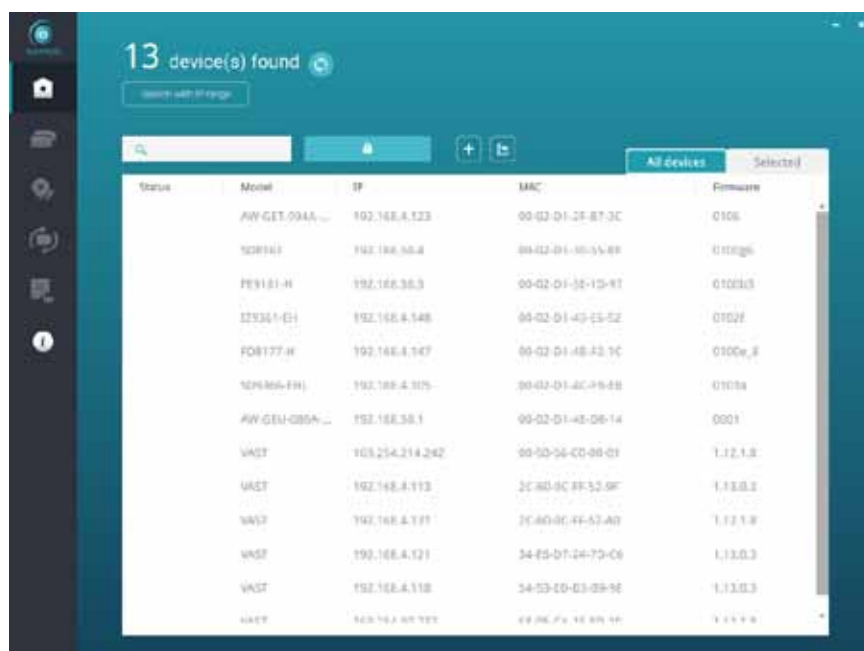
13 device(s) found

Search with IP range

All devices | Selected

| Status | Model | IP | MAC | Firmware |
|---|---|---|---|---|
| | AW-GET-094A-... | 192.168.4.123 | 00-02-D1-2F-87-3C | 0106 |
| | SD8161 | 192.168.50.4 | 00-02-D1-30-55-89 | 0100g6 |
| | FE9181-H | 192.168.50.3 | 00-02-D1-3E-1D-97 | 0100b5 |
| | IZ9361-EH | 192.168.4.146 | 00-02-D1-43-E5-52 | 0102f |
| | FD8177-H | 192.168.4.147 | 00-02-D1-4B-F2-1C | 0100e_8 |
| | SD9366-EHL | 192.168.4.105 | 00-02-D1-4C-F9-EB | 0103a |
| | AW-GEU-086A-... | 192.168.50.1 | 00-02-D1-45-D8-14 | 0001 |
| | VAST | 169.254.214.242 | 00-50-56-C0-00-01 | 1.12.1.8 |
| | VAST | 192.168.4.113 | 2C-60-0C-FF-52-9F | 1.13.0.3 |
| | VAST | 192.168.4.131 | 2C-60-0C-FF-57-A0 | 1.12.1.8 |
| | VAST | 192.168.4.121 | 34-E6-D7-24-7D-C6 | 1.13.0.3 |
| | VAST | 192.168.4.118 | 34-53-D0-E3-09-9E | 1.13.0.3 |
| | VAST | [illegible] | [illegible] | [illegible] |